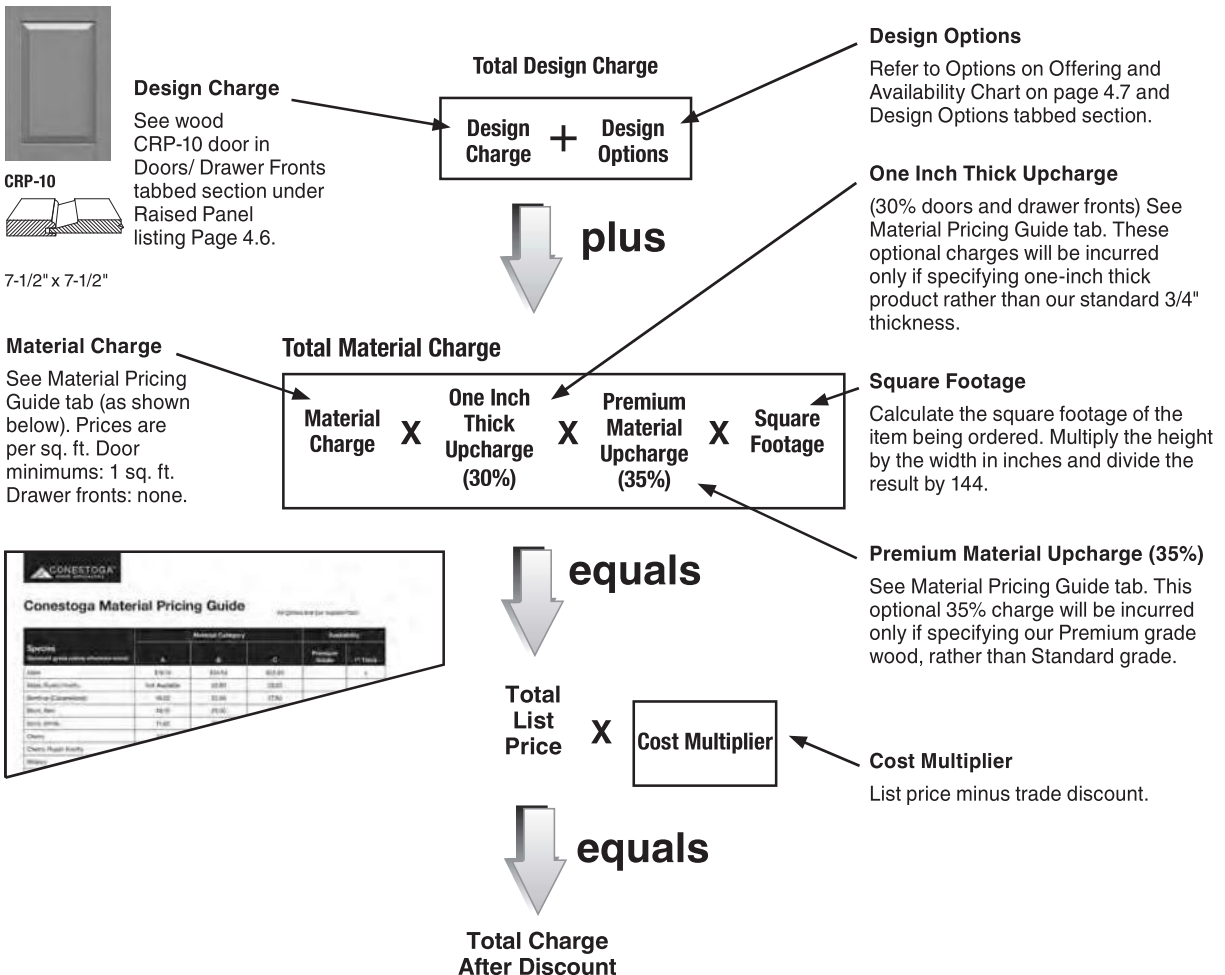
CRP-10

7-1/2" x 7-1/2"

Design Charge

See wood CRP-10 door in Doors/ Drawer Fronts tabbed section under Raised Panel listing Page 4.6.

Total Design Charge

Design Charge + Design Options

Design Options

Refer to Options on Offering and Availability Chart on page 4.7 and Design Options tabbed section.

One Inch Thick Upcharge

(30% doors and drawer fronts) See Material Pricing Guide tab. These optional charges will be incurred only if specifying one-inch thick product rather than our standard 3/4" thickness.

plus

Material Charge

See Material Pricing Guide tab (as shown below). Prices are per sq. ft. Door minimums: 1 sq. ft. Drawer fronts: none.

Total Material Charge

Material Charge X One Inch Thick Upcharge (30%) X Premium Material Upcharge (35%) X Square Footage

Square Footage

Calculate the square footage of the item being ordered. Multiply the height by the width in inches and divide the result by 144.

CONESTOGA

Conestoga Material Pricing Guide

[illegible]

equals

Premium Material Upcharge (35%)

See Material Pricing Guide tab. This optional 35% charge will be incurred only if specifying our Premium grade wood, rather than Standard grade.

Total List Price X Cost Multiplier

Cost Multiplier

List price minus trade discount.

equals

Total Charge After Discount